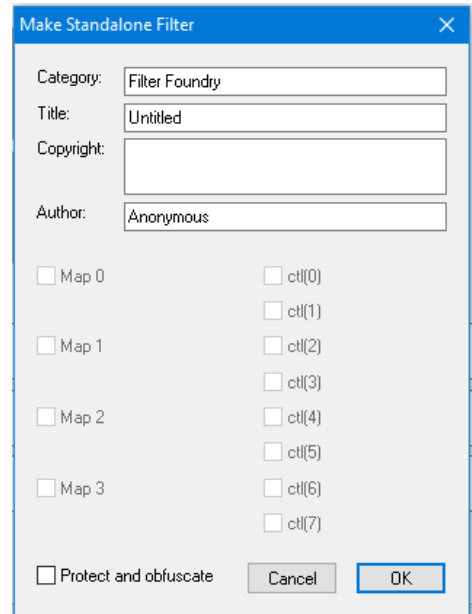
Make Standalone Filter

Category: Filter Foundry
Title: Untitled
Copyright:
Author: Anonymous

Map 0
Map 1
Map 2
Map 3

ctl(0)
ctl(1)
ctl(2)
ctl(3)
ctl(4)
ctl(5)
ctl(6)
ctl(7)

Protect and obfuscate
Cancel
OK